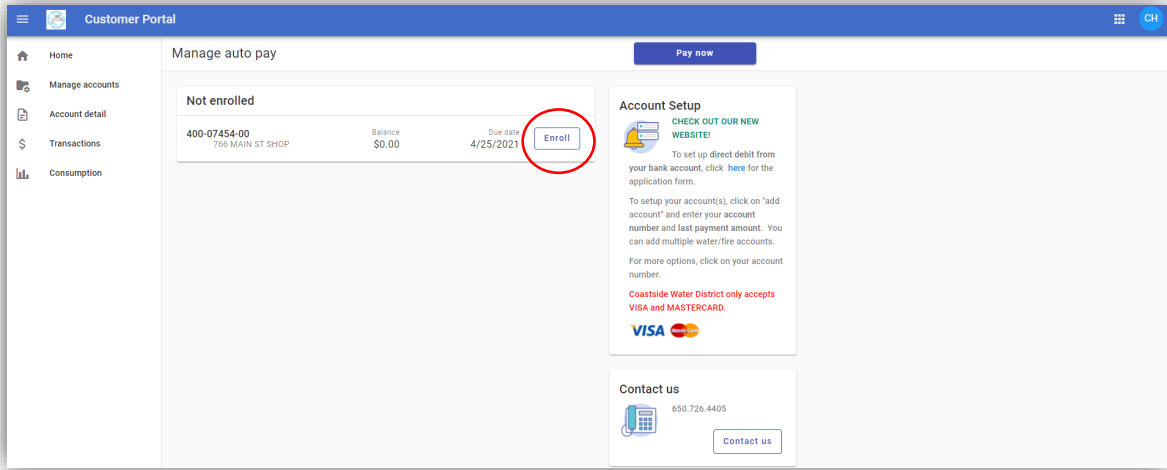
Customer Portal

CH

Home
Manage accounts
Account detail
Transactions
Consumption

Manage auto pay

Pay now

Not enrolled

400-07454-00
766 MAIN ST SHOP
Balance
$0.00
Due date
4/25/2021
Enroll

Account Setup

CHECK OUT OUR NEW WEBSITE!

To set up direct debit from your bank account, click here for the application form.

To setup your account(s), click on "add account" and enter your account number and last payment amount. You can add multiple water/fire accounts.

For more options, click on your account number.

Coastside Water District only accepts VISA and MASTERCARD.

VISA MasterCard

Contact us

650.726.4405

Contact us